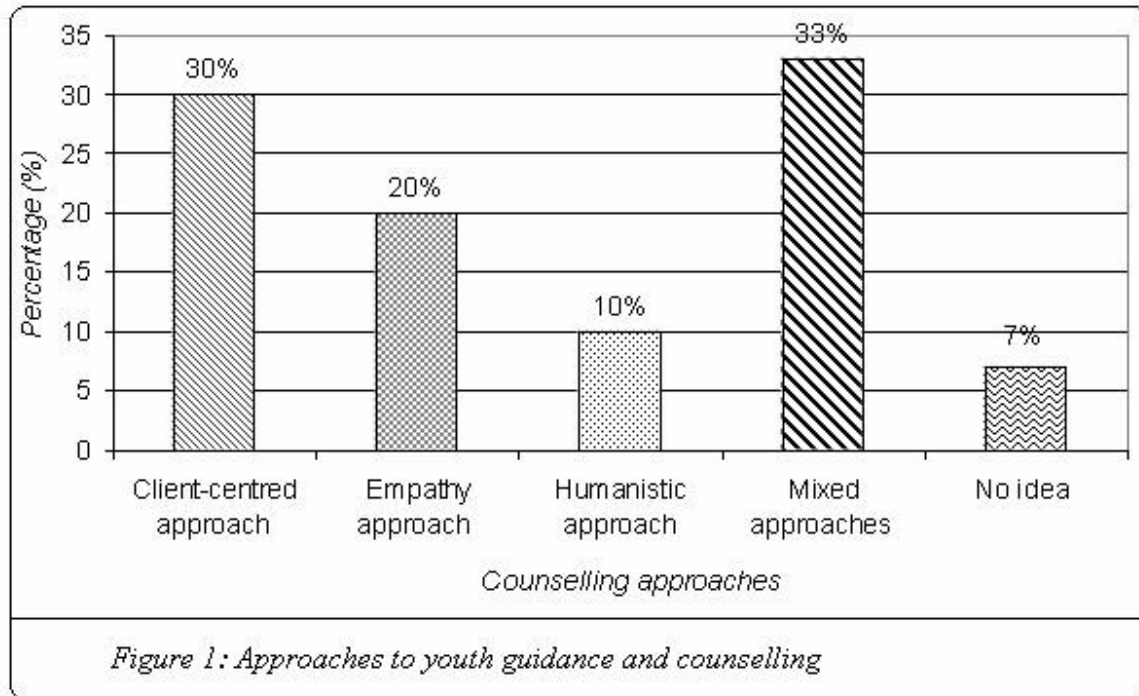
35
30
25
20
15
10
5
0

Percentage (%)

30%
20%
10%
33%
7%

Client-centred approach
Empathy approach
Humanistic approach
Mixed approaches
No idea

Counselling approaches

Figure 1: Approaches to youth guidance and counselling